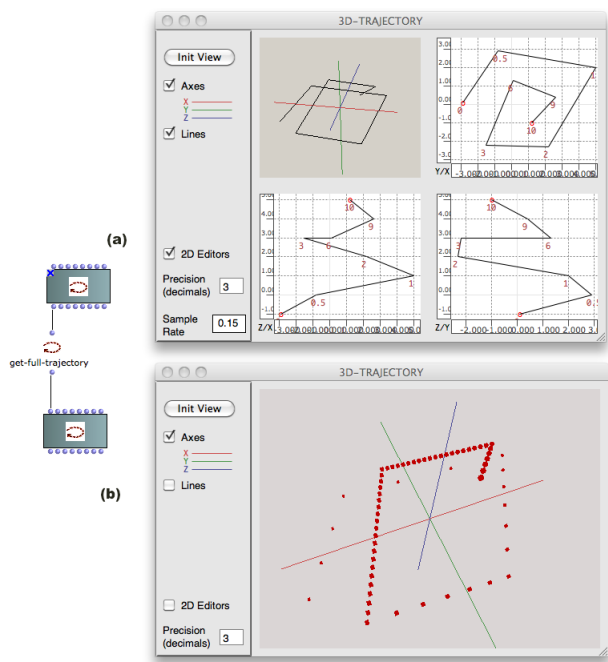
(a)

get-full-trajectory

(b)

3D-TRAJECTORY

Init View

Axes

X
Y
Z

Lines

2D Editors

Precision (decimals) 3

Sample Rate 0.15

3.00
2.00
1.00
0.00
-1.0
-2.0
-3.0
Y/X -3.00 -2.00 -1.00 0.00 1.00 2.00 3.00 4.00 5.00

0.5
1
0
9
10
3
2
8

4.00
3.00
2.00
1.00
0.00
-1.0
Z/X -3.00 -2.00 -1.00 0.00 1.00 2.00 3.00 4.00 5.0

10
9
3
6
2
1
0.5
0

Z/Y -2.000 -1.000 0.000 1.000 2.000 3.

10
9
6
3
2
1
0.5
0

3D-TRAJECTORY

Init View

Axes

X
Y
Z

Lines

2D Editors

Precision (decimals) 3